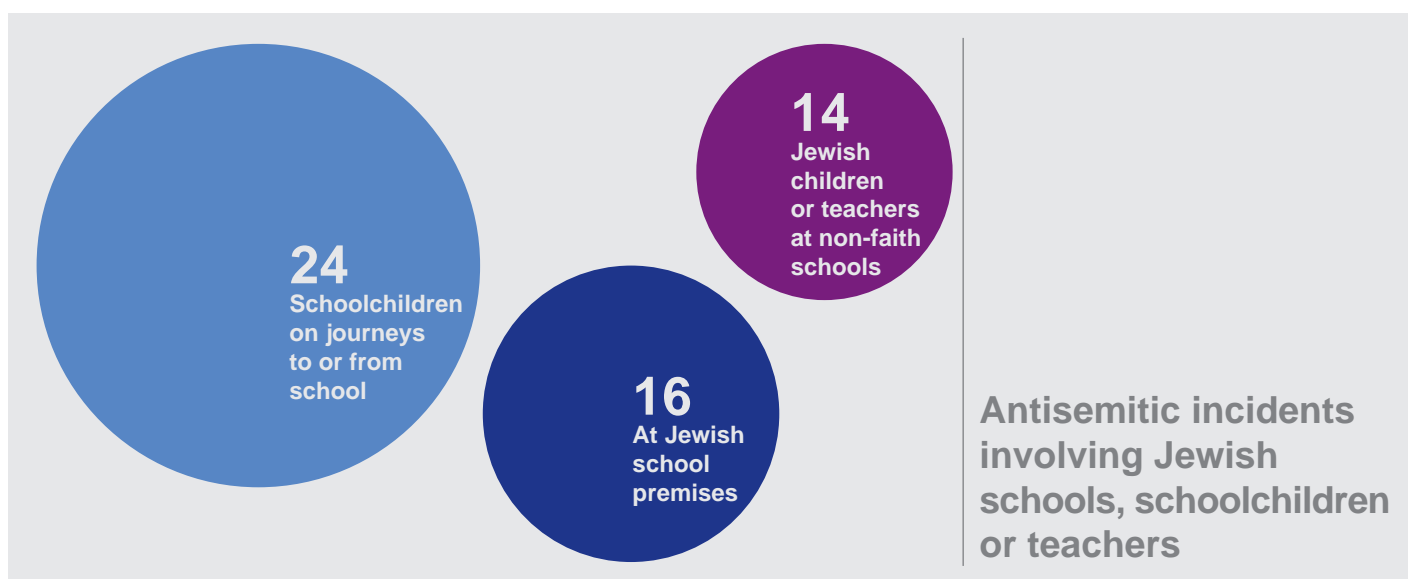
24
Schoolchildren on journeys to or from school

14
Jewish children or teachers at non-faith schools

16
At Jewish school premises

Antisemitic incidents involving Jewish schools, schoolchildren or teachers